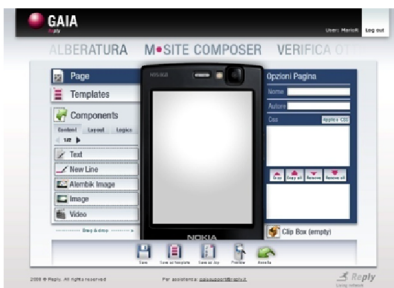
GAIA

Users: Mariotti Log out

ALBERATURA M•SITE COMPOSER VERIFICA O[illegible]

Page

Templates

Components

Sections Layout Logics

Text

New Line

Atembik Image

Image

Video

Drag & drop

NOKIA

NOKIA

Opzioni Pagina

Nome

Autore

Css

Apply CSS

Clip Box (empty)

Save Save as template Save as new Preview Rebuild

2008 © Reply. All rights reserved

Per assistenza: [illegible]

Reply